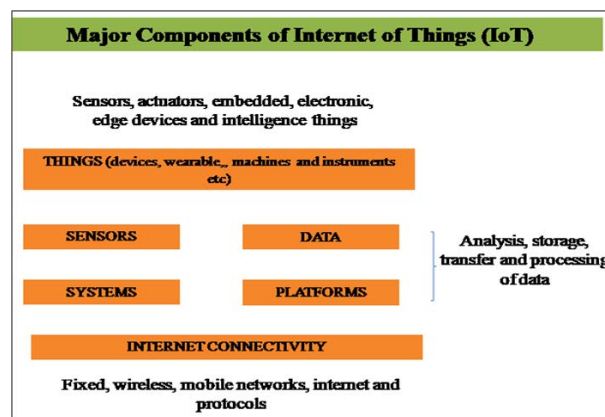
Major Components of Internet of Things (IoT)

Sensors, actuators, embedded, electronic, edge devices and intelligence things

THINGS (devices, wearable,, machines and instruments etc)

SENSORS

DATA

SYSTEMS

PLATFORMS

Analysis, storage, transfer and processing of data

INTERNET CONNECTIVITY

Fixed, wireless, mobile networks, internet and protocols